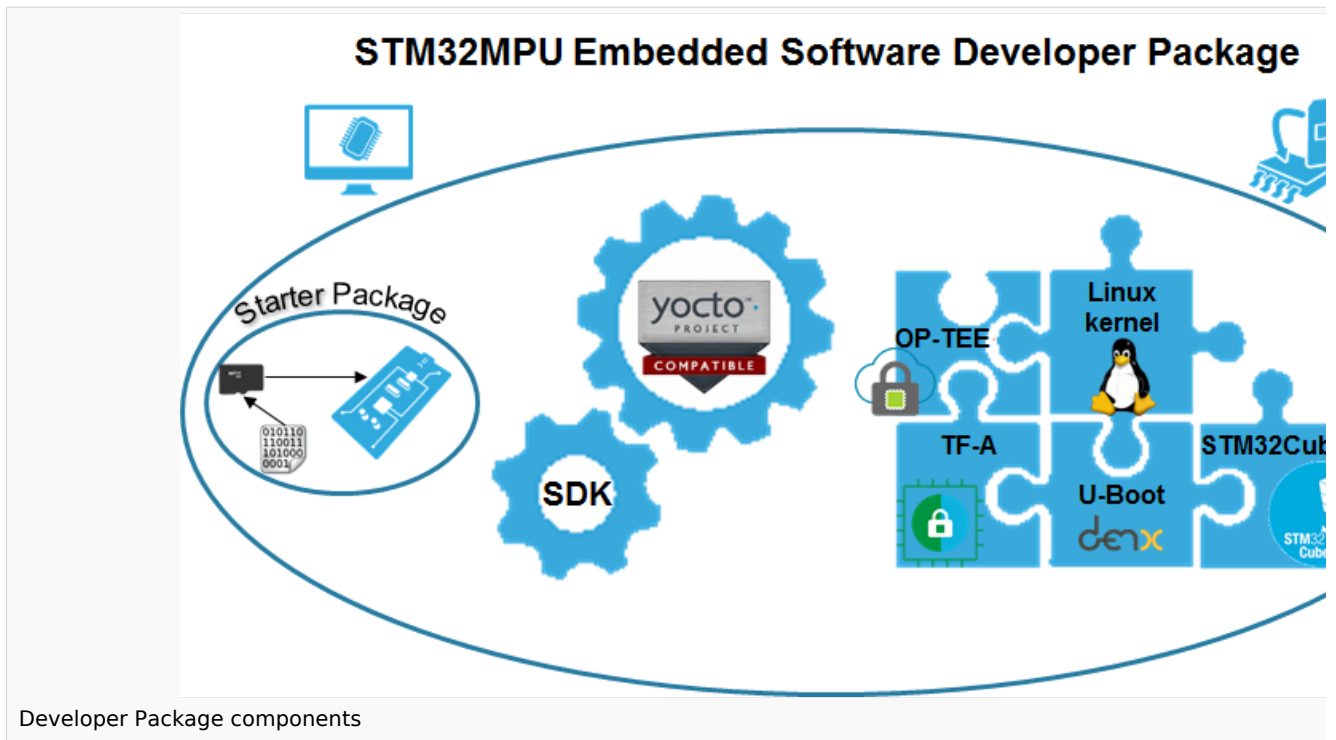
STM32MPU Embedded Software Developer Package

Starter Package

010110
110011
101000
0001

yocto
PROJECT
COMPATIBLE

SDK

OP-TEE

Linux kernel

TF-A

U-Boot

denx

STM32Cub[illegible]

STM32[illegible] Cub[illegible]

Developer Package components